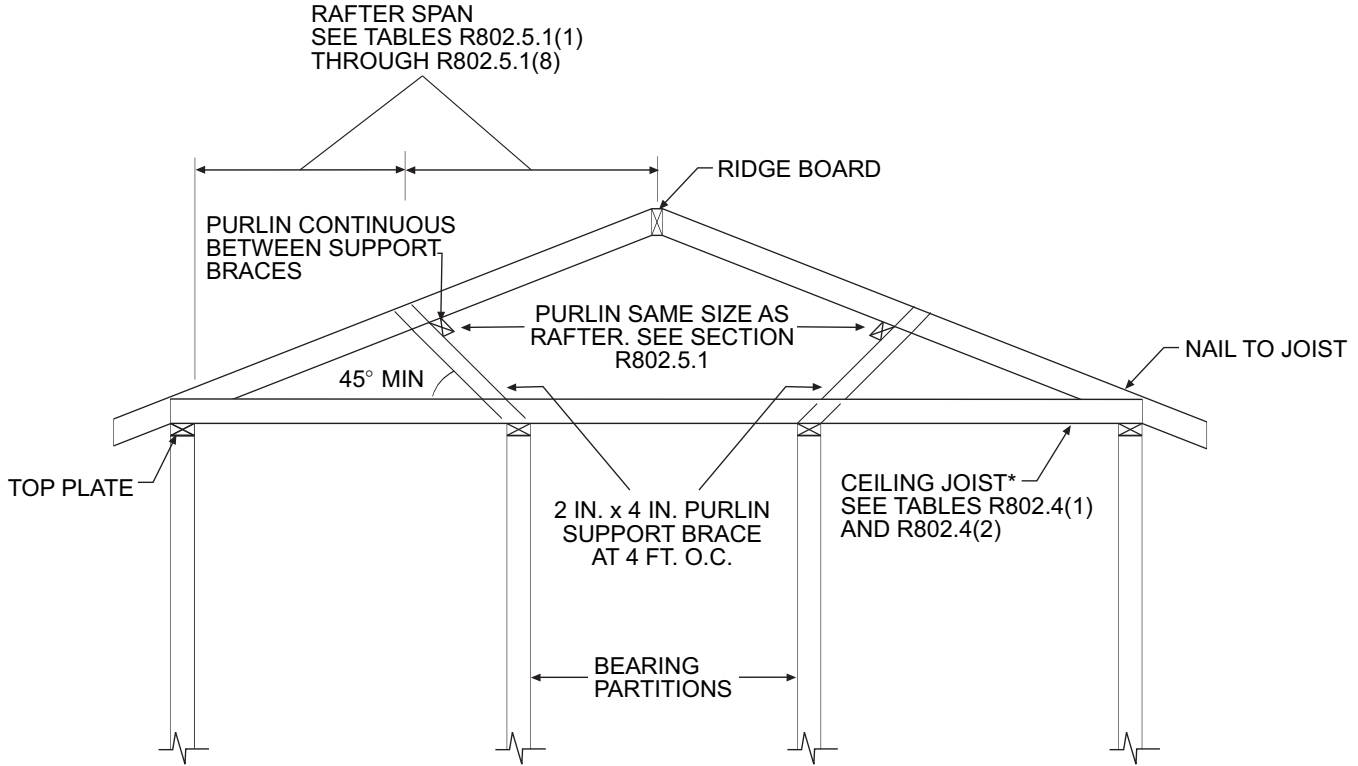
RAFTER SPAN
SEE TABLES R802.5.1(1)
THROUGH R802.5.1(8)

RIDGE BOARD

PURLIN CONTINUOUS BETWEEN SUPPORT BRACES

PURLIN SAME SIZE AS RAFTER. SEE SECTION R802.5.1

NAIL TO JOIST

45° MIN

TOP PLATE

2 IN. x 4 IN. PURLIN SUPPORT BRACE AT 4 FT. O.C.

CEILING JOIST*
SEE TABLES R802.4(1)
AND R802.4(2)

BEARING PARTITIONS